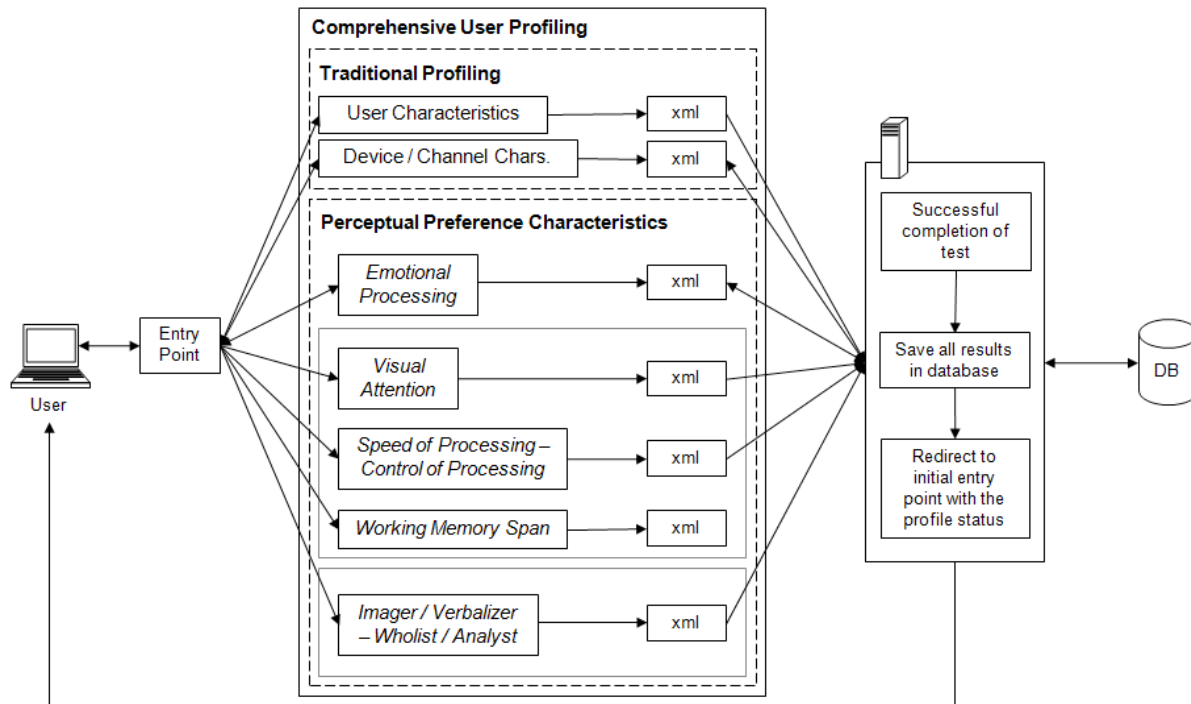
Comprehensive User Profiling

Traditional Profiling

User Characteristics

xml

Device / Channel Chars.

xml

Perceptual Preference Characteristics

Emotional Processing

xml

Visual Attention

xml

Speed of Processing – Control of Processing

xml

Working Memory Span

xml

Imager / Verbalizer – Wholist / Analyst

xml

User

Entry Point

Successful completion of test

Save all results in database

Redirect to initial entry point with the profile status

DB